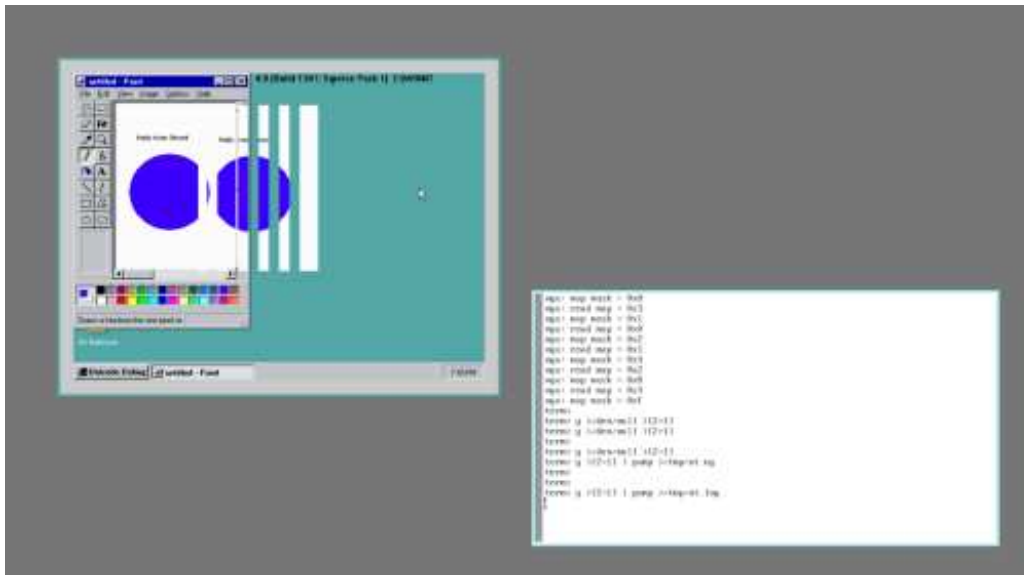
untitled - Paint

File Edit View Image Options Help

4.0 (Build 1381: Service Pack 1) 7/30/1997

Hello from Bitmil

Hello

Draws a freehand line one pixel wi

My Briefcase

Windows NT Workstation

Unlimited Editing

untitled - Paint

7:32 PM

mpc: eoi mask = 0x0
mpc: read mcp = 0x1
mpc: eoi mask = 0x1
mpc: read mcp = 0x0
mpc: eoi mask = 0x2
mpc: read mcp = 0x1
mpc: eoi mask = 0x3
mpc: read mcp = 0x2
mpc: eoi mask = 0x0
mpc: read mcp = 0x3
mpc: eoi mask = 0x0
term%
term% g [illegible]
term% g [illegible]
term%
term% g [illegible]
term% g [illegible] | pump >/tmp/nt.bg
term%
term%
term% g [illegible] | pump >/tmp/nt.bg